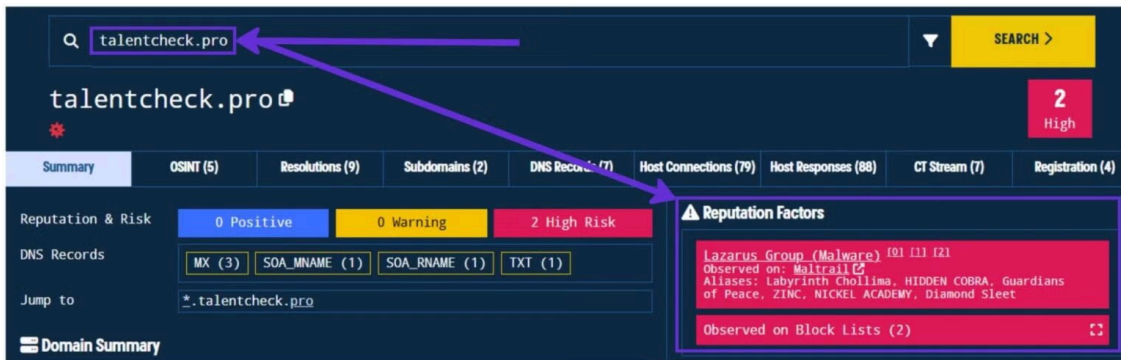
talentcheck.pro

SEARCH >

talentcheck.pro

2
High

Summary | OSINT (5) | Resolutions (9) | Subdomains (2) | DNS Records (7) | Host Connections (79) | Host Responses (88) | CT Stream (7) | Registration (4)

Reputation & Risk | 0 Positive | 0 Warning | 2 High Risk

DNS Records | MX (3) | SOA_MNAME (1) | SOA_RNAME (1) | TXT (1)

Jump to | *.talentcheck.pro

Domain Summary

Reputation Factors

Lazarus Group (Malware) [0] [1] [2]
Observed on: Maltrail
Aliases: Labyrinth Chollima, HIDDEN COBRA, Guardians of Peace, ZINC, NICKEL ACADEMY, Diamond Sleet

Observed on Block Lists (2)